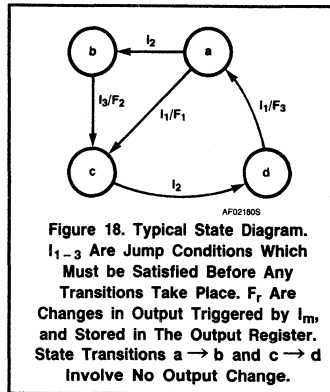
b

a

$I_2$

$I_3/F_2$

$I_1/F_1$

$I_1/F_3$

c

d

$I_2$

AF02180S

Figure 18. Typical State Diagram. $I_{1-3}$ Are Jump Conditions Which Must be Satisfied Before Any Transitions Take Place. $F_r$ Are Changes in Output Triggered by $I_m$, and Stored in The Output Register. State Transitions a $\rightarrow$ b and c $\rightarrow$ d Involve No Output Change.